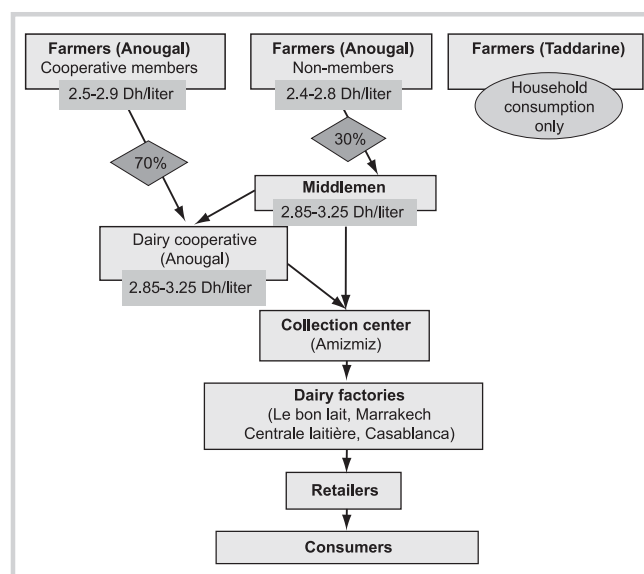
Farmers (Anougal)
Cooperative members
2.5-2.9 Dh/liter

Farmers (Anougal)
Non-members
2.4-2.8 Dh/liter

Farmers (Taddarine)
Household consumption only

70%

30%

Middlemen
2.85-3.25 Dh/liter

Dairy cooperative (Anougal)
2.85-3.25 Dh/liter

Collection center
(Amizmiz)

Dairy factories
(Le bon lait, Marrakech
Centrale laitière, Casablanca)

Retailers

Consumers